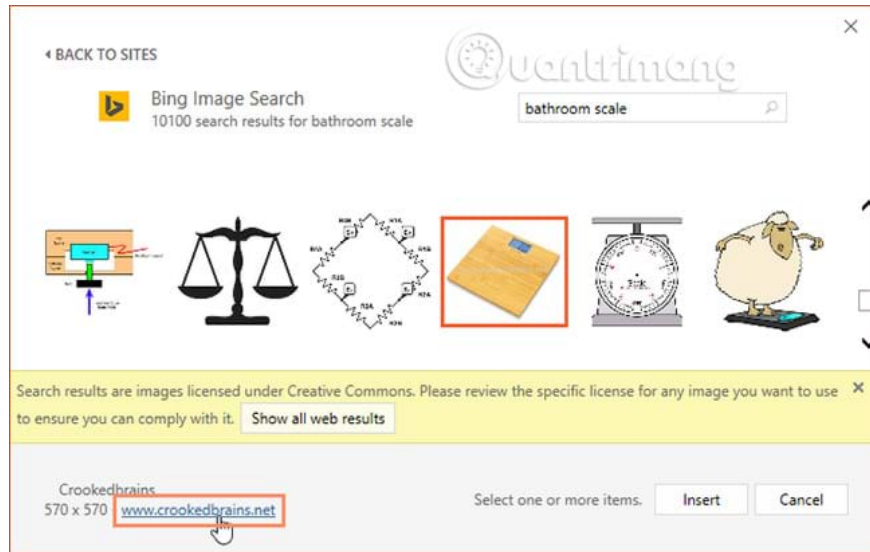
× BACK TO SITES

Quantrimang

Bing Image Search
10100 search results for bathroom scale

bathroom scale

Search results are images licensed under Creative Commons. Please review the specific license for any image you want to use to ensure you can comply with it. Show all web results ×

Crookedbrains
570 x 570 www.crookedbrains.net

Select one or more items. Insert Cancel